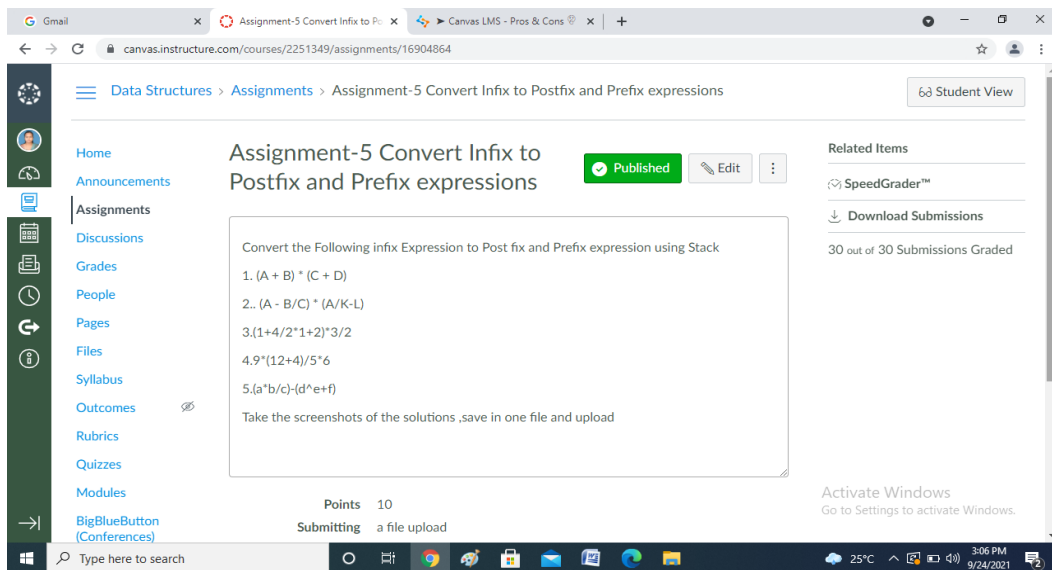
Gmail
Assignment-5 Convert Infix to Po
Canvas LMS - Pros & Cons
canvas.instructure.com/courses/2251349/assignments/16904864

Data Structures > Assignments > Assignment-5 Convert Infix to Postfix and Prefix expressions

Student View

Home
Announcements
Assignments
Discussions
Grades
People
Pages
Files
Syllabus
Outcomes
Rubrics
Quizzes
Modules
BigBlueButton (Conferences)

Assignment-5 Convert Infix to Postfix and Prefix expressions

Published
Edit

Convert the Following infix Expression to Post fix and Prefix expression using Stack

1. (A + B) * (C + D)

2.. (A - B/C) * (A/K-L)

3.(1+4/2*1+2)*3/2

4.9*(12+4)/5*6

5.(a*b/c)-(d^e+f)

Take the screenshots of the solutions ,save in one file and upload

Points 10
Submitting a file upload

Related Items
SpeedGrader™
Download Submissions
30 out of 30 Submissions Graded

Activate Windows
Go to Settings to activate Windows.

Type here to search
25°C
3:06 PM
9/24/2021